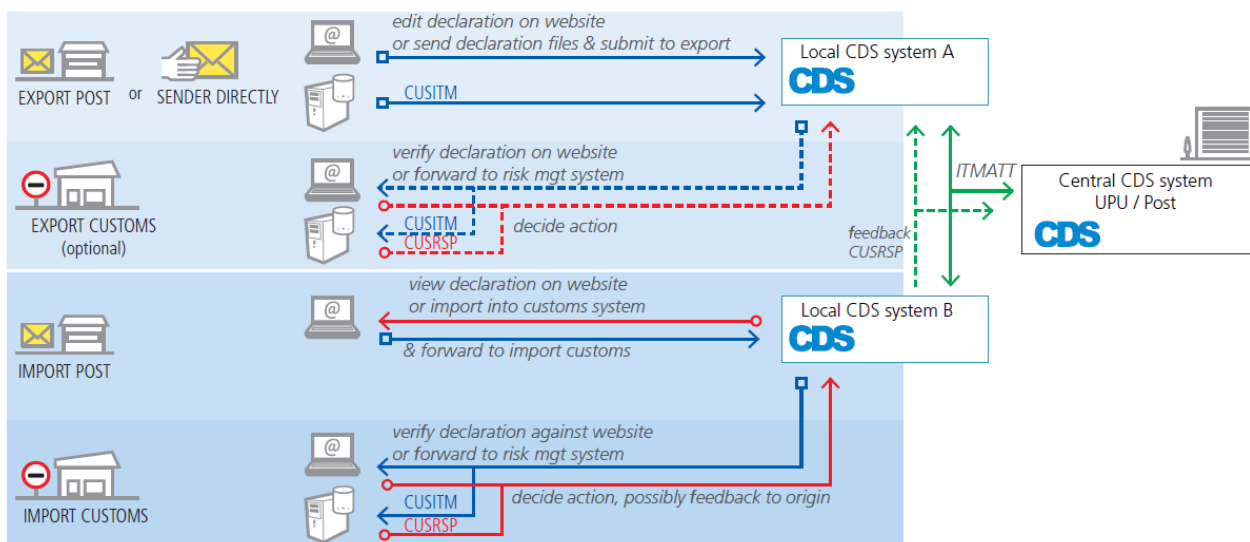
EXPORT POST or SENDER DIRECTLY

edit declaration on website or send declaration files & submit to export

CUSITM

Local CDS system A
CDS

EXPORT CUSTOMS (optional)

verify declaration on website or forward to risk mgt system

CUSITM
CUSRSP

decide action

ITMATT

Central CDS system UPU / Post
CDS

feedback CUSRSP

IMPORT POST

view declaration on website or import into customs system

& forward to import customs

Local CDS system B
CDS

IMPORT CUSTOMS

verify declaration against website or forward to risk mgt system

CUSITM
CUSRSP

decide action, possibly feedback to origin